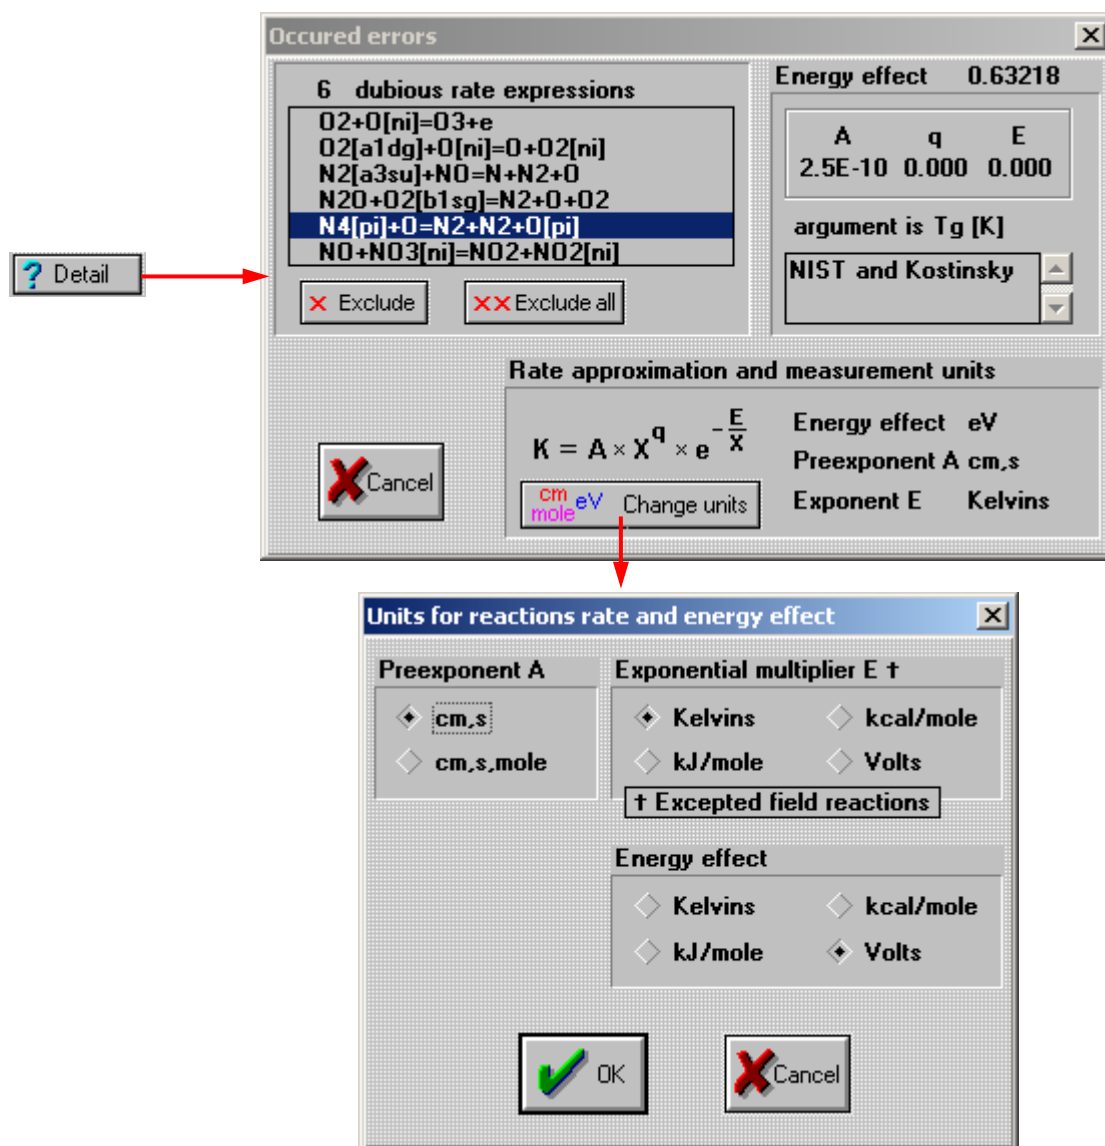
? Detail

Occured errors

6 dubious rate expressions

O2+O[ni]=O3+e
O2[a1dg]+O[ni]=O+O2[ni]
N2[a3su]+NO=N+N2+O
N2O+O2[b1sg]=N2+O+O2
N4[pi]+O=N2+N2+O[pi]
NO+NO3[ni]=NO2+NO2[ni]

× Exclude
×× Exclude all

Energy effect 0.63218

| A | q | E |
|---|---|---|
| 2.5E-10 | 0.000 | 0.000 |

argument is Tg [K]

NIST and Kostinsky

Rate approximation and measurement units

$K = A \times X^{q} \times e^{-\frac{E}{X}}$

cm mole eV Change units

Energy effect eV
Preexponent A cm,s
Exponent E Kelvins

Cancel

Units for reactions rate and energy effect

Preexponent A
cm,s
cm,s,mole

Exponential multiplier E †
Kelvins
kcal/mole
kJ/mole
Volts
† Excepted field reactions

Energy effect
Kelvins
kcal/mole
kJ/mole
Volts

OK
Cancel